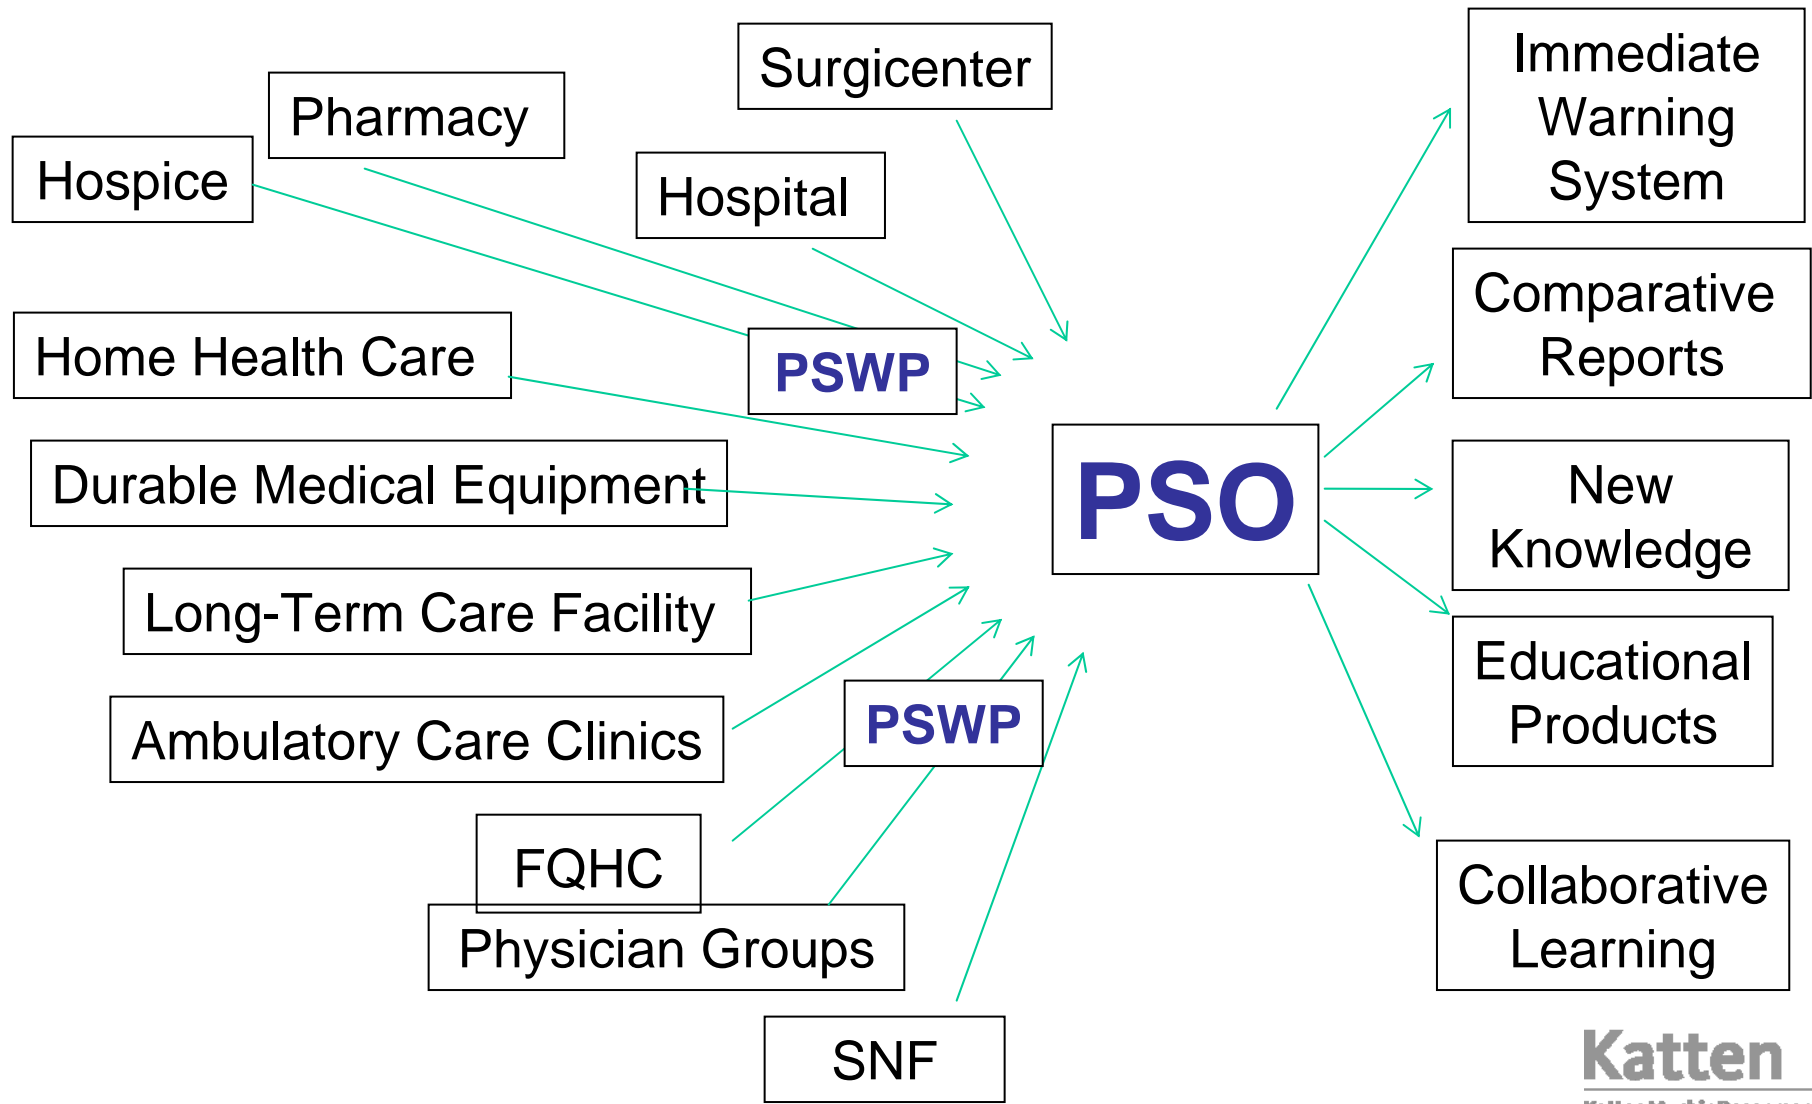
Surgicenter

Pharmacy

Hospice

Hospital

Immediate Warning System

Comparative Reports

Home Health Care

PSWP

Durable Medical Equipment

PSO

New Knowledge

Long-Term Care Facility

Educational Products

Ambulatory Care Clinics

PSWP

FQHC

Physician Groups

Collaborative Learning

SNF

Katten